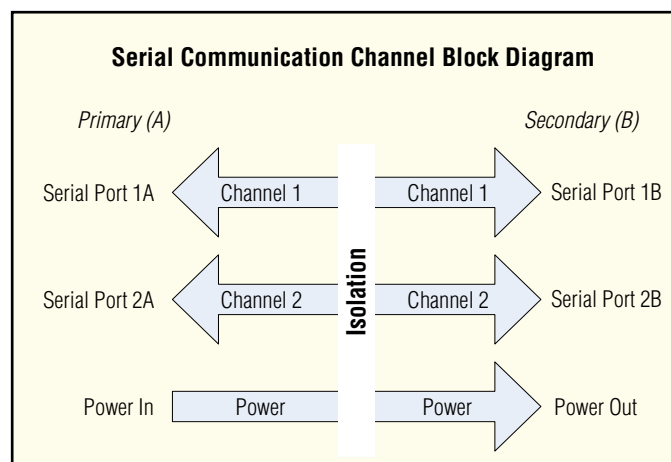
Serial Communication Channel Block Diagram

Primary (A)

Secondary (B)

Serial Port 1A

Channel 1

Channel 1

Serial Port 1B

Serial Port 2A

Channel 2

Isolation

Channel 2

Serial Port 2B

Power In

Power

Power

Power Out